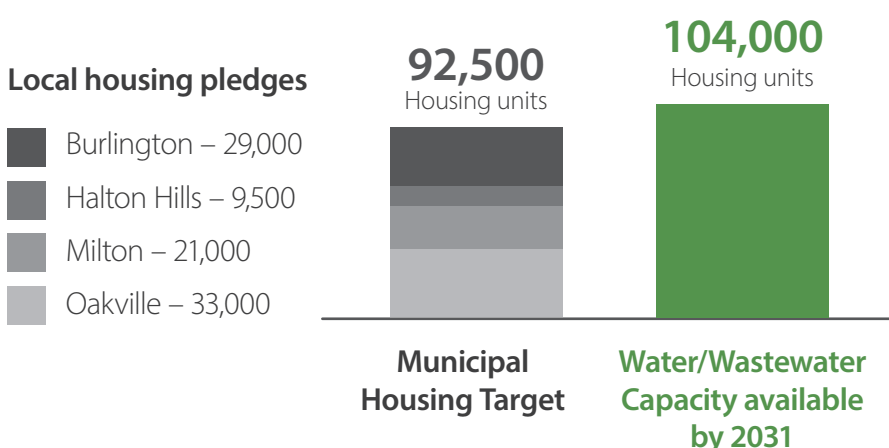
Local housing pledges

Burlington – 29,000

Halton Hills – 9,500

Milton – 21,000

Oakville – 33,000

92,500
Housing units

104,000
Housing units

Municipal Housing Target

Water/Wastewater Capacity available by 2031